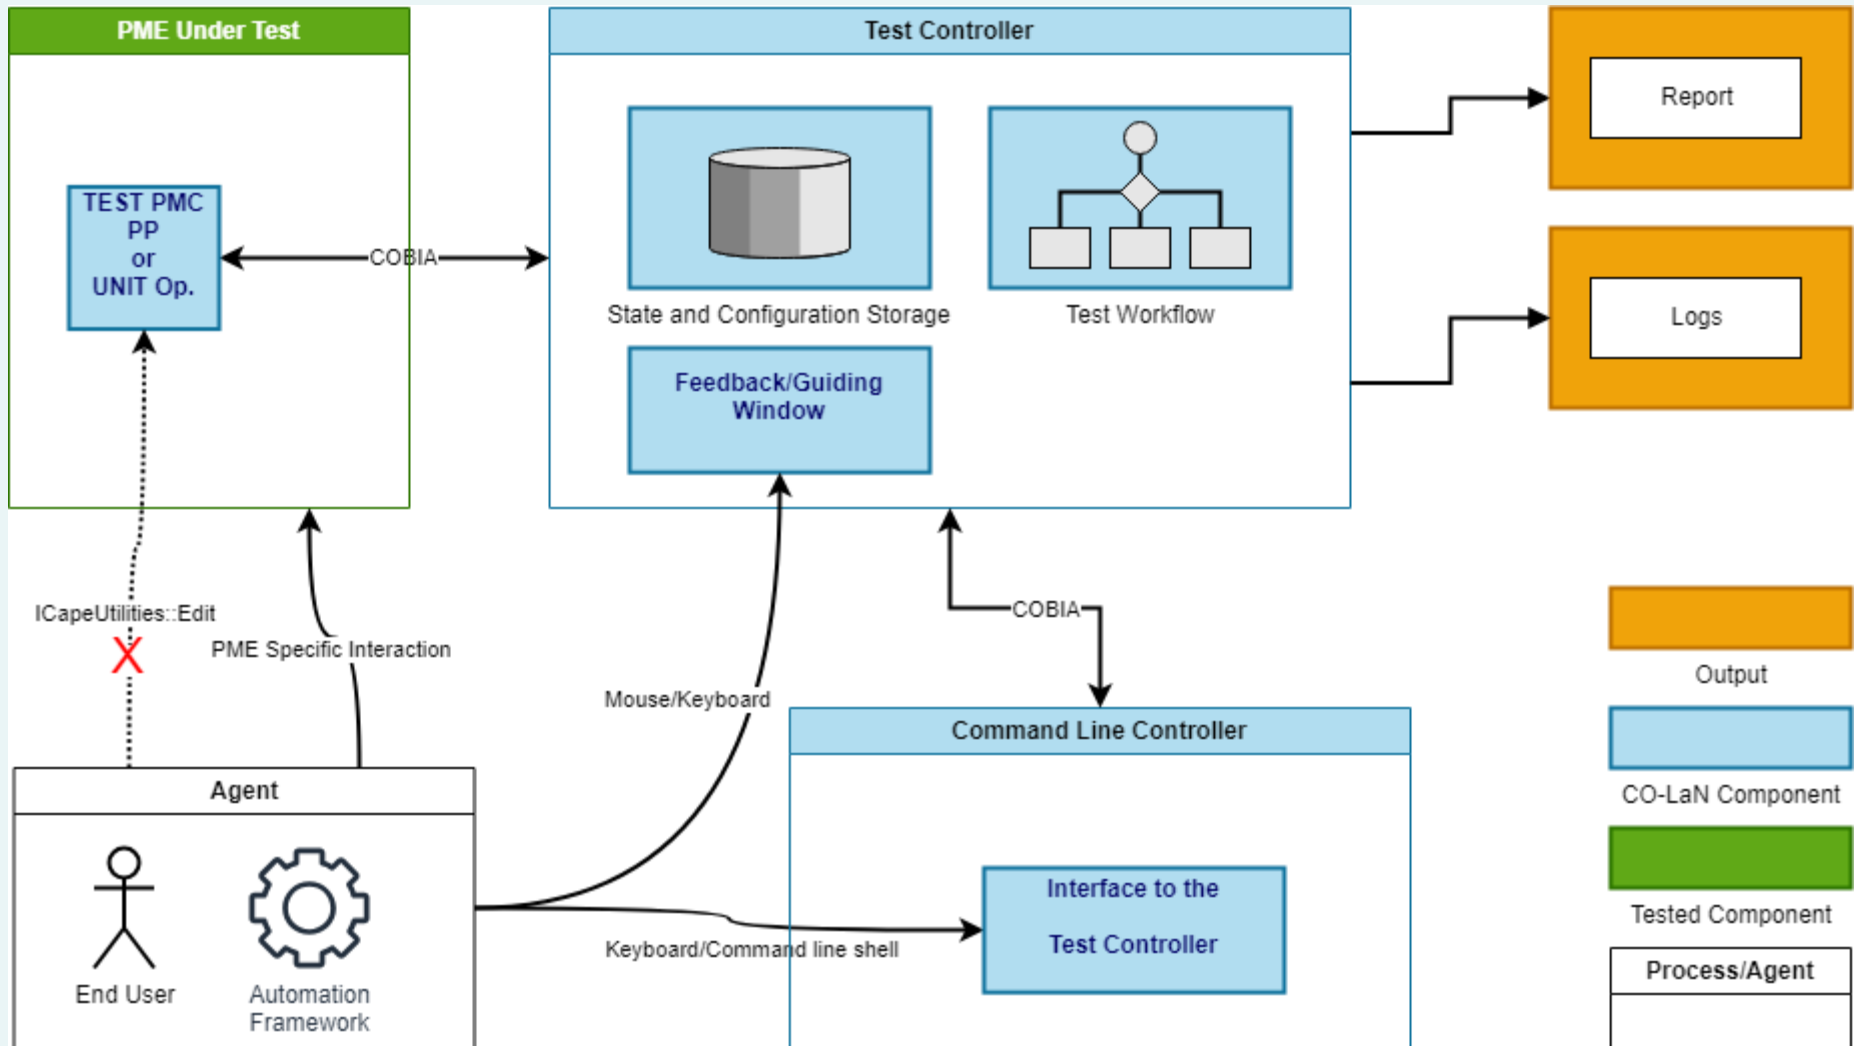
PME Under Test

TEST PMC
PP
or
UNIT Op.

COBIA

Test Controller

State and Configuration Storage

Test Workflow

Feedback/Guiding Window

Report

Logs

ICapeUtilities::Edit

X

PME Specific Interaction

Mouse/Keyboard

COBIA

Command Line Controller

Agent

End User

Automation Framework

Keyboard/Command line shell

Interface to the

Test Controller

Output

CO-LaN Component

Tested Component

Process/Agent